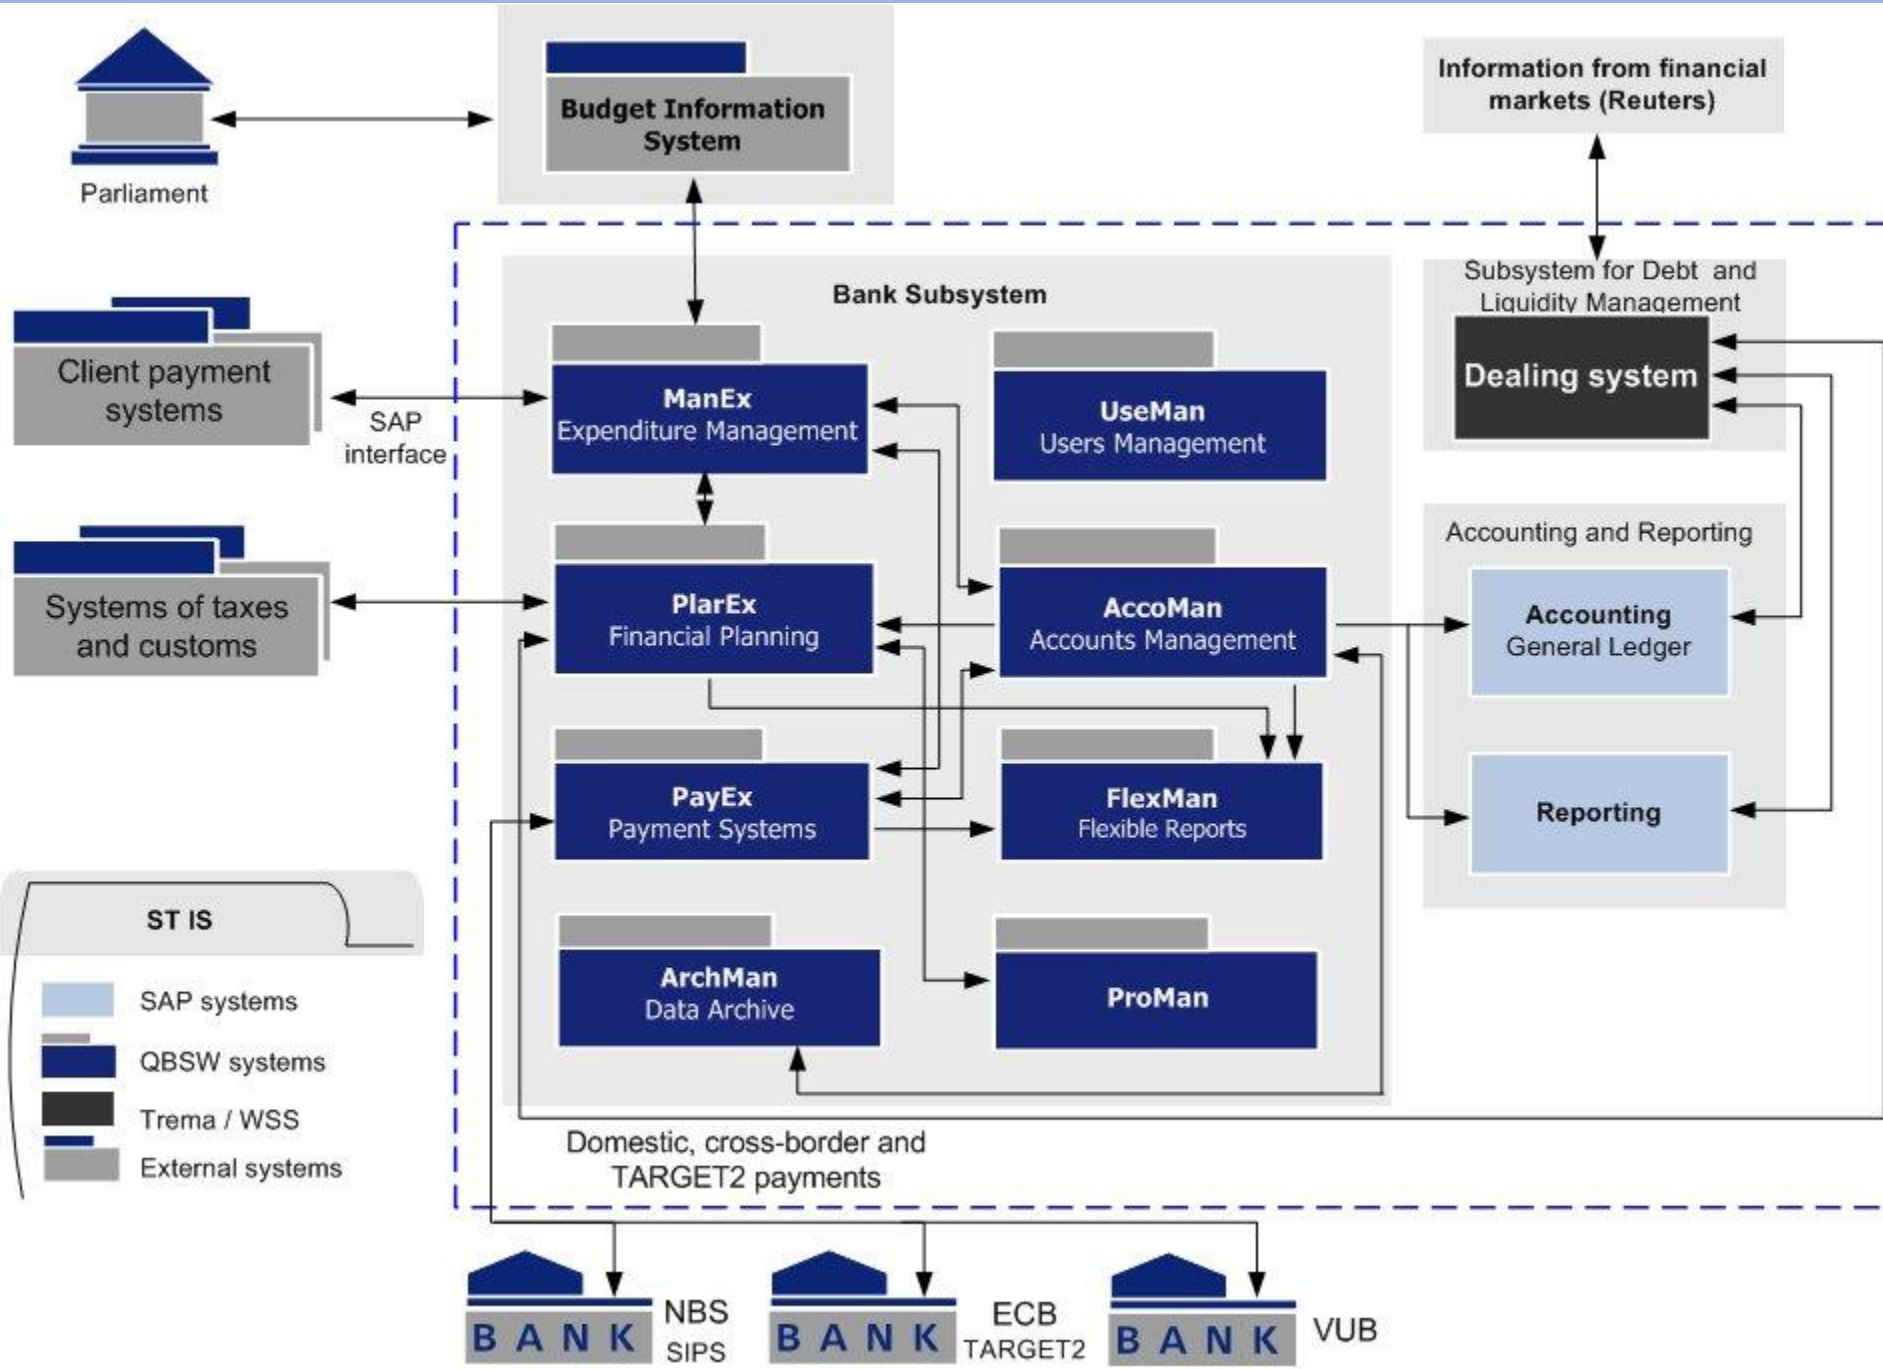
Parliament

Budget Information System

Information from financial markets (Reuters)

Subsystem for Debt and Liquidity Management

Dealing system

Bank Subsystem

Client payment systems

SAP interface

ManEx
Expenditure Management

UseMan
Users Management

Systems of taxes and customs

PlarEx
Financial Planning

AccoMan
Accounts Management

Accounting and Reporting

Accounting
General Ledger

PayEx
Payment Systems

FlexMan
Flexible Reports

Reporting

ST IS

SAP systems

QBSW systems

Trema / WSS

External systems

ArchMan
Data Archive

ProMan

Domestic, cross-border and TARGET2 payments

BANK NBS SIPS

BANK ECB TARGET2

BANK VUB